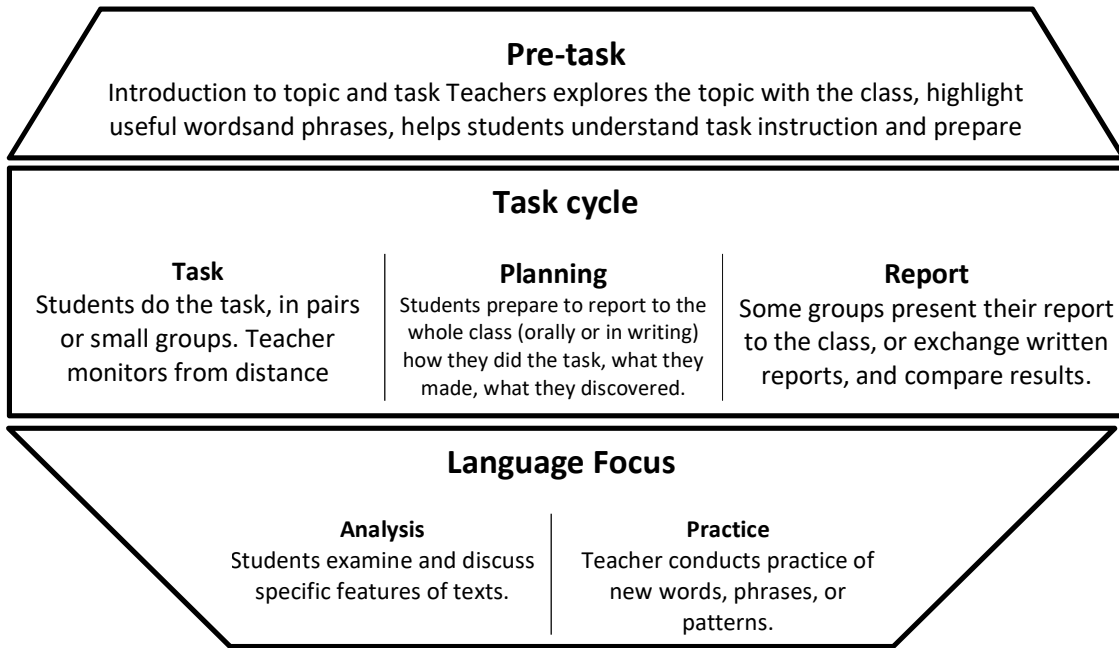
Pre-task

Introduction to topic and task Teachers explores the topic with the class, highlight useful wordsand phrases, helps students understand task instruction and prepare

Task cycle

Task
Students do the task, in pairs or small groups. Teacher monitors from distance

Planning
Students prepare to report to the whole class (orally or in writing) how they did the task, what they made, what they discovered.

Report
Some groups present their report to the class, or exchange written reports, and compare results.

Language Focus

Analysis
Students examine and discuss specific features of texts.

Practice
Teacher conducts practice of new words, phrases, or patterns.